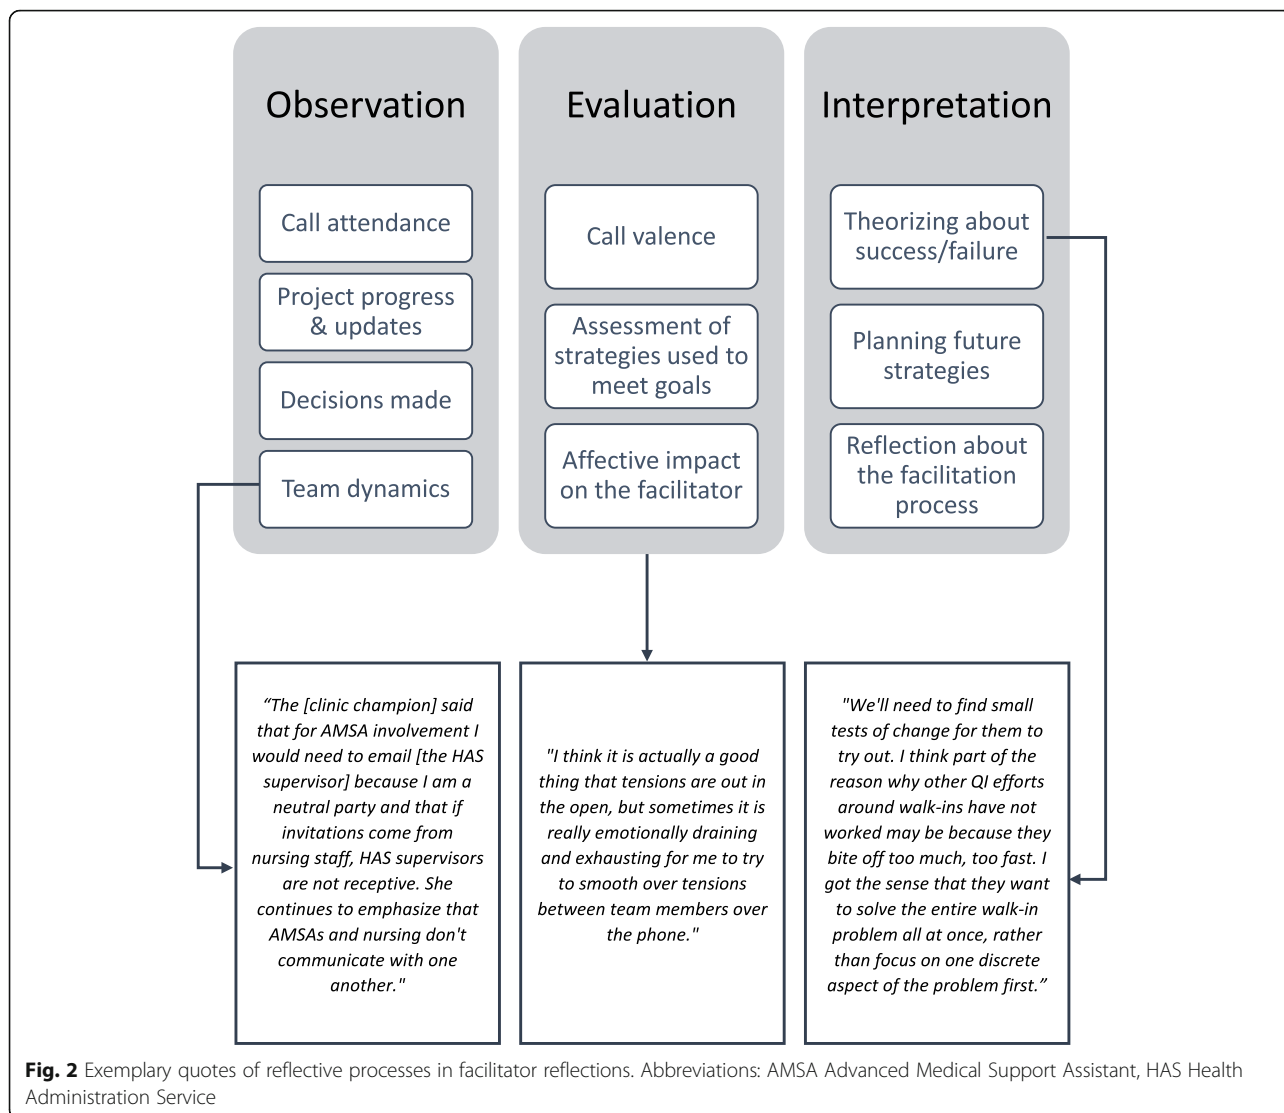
Observation

Call attendance

Project progress & updates

Decisions made

Team dynamics

Evaluation

Call valence

Assessment of strategies used to meet goals

Affective impact on the facilitator

Interpretation

Theorizing about success/failure

Planning future strategies

Reflection about the facilitation process

“The [clinic champion] said that for AMSA involvement I would need to email [the HAS supervisor] because I am a neutral party and that if invitations come from nursing staff, HAS supervisors are not receptive. She continues to emphasize that AMSAs and nursing don't communicate with one another."

"I think it is actually a good thing that tensions are out in the open, but sometimes it is really emotionally draining and exhausting for me to try to smooth over tensions between team members over the phone."

"We'll need to find small tests of change for them to try out. I think part of the reason why other QI efforts around walk-ins have not worked may be because they bite off too much, too fast. I got the sense that they want to solve the entire walk-in problem all at once, rather than focus on one discrete aspect of the problem first.”

Fig. 2 Exemplary quotes of reflective processes in facilitator reflections. Abbreviations: AMSA Advanced Medical Support Assistant, HAS Health Administration Service